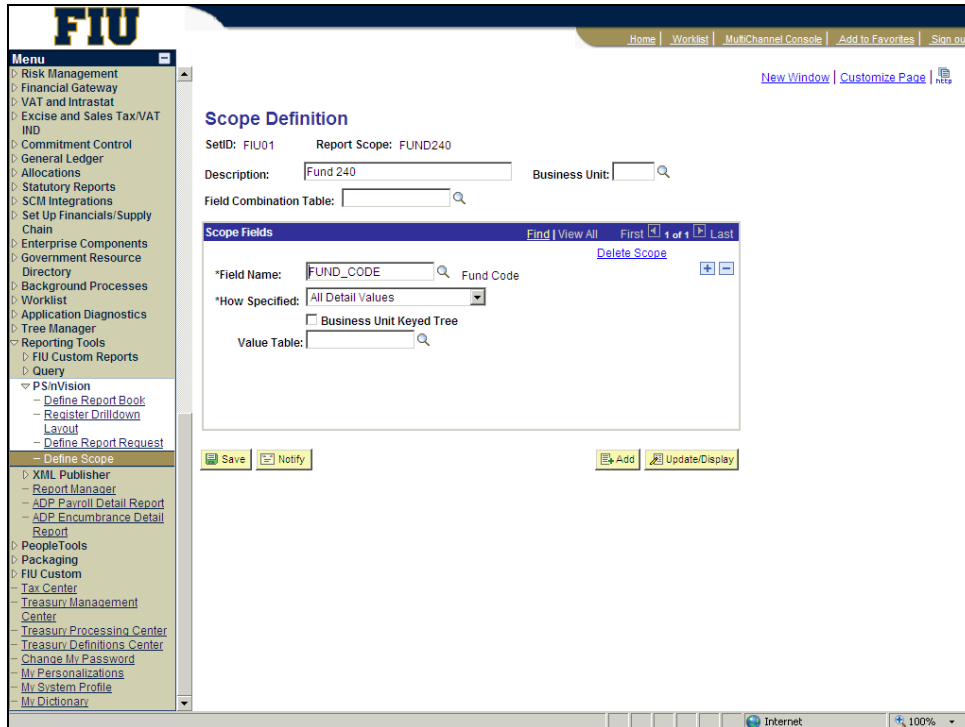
FIU

Home | Worklist | MultiChannel Console | Add to Favorites | Sign ou

Menu
Risk Management
Financial Gateway
VAT and Intrastat
Excise and Sales Tax/VAT IND
Commitment Control
General Ledger
Allocations
Statutory Reports
SCM Integrations
Set Up Financials/Supply Chain
Enterprise Components
Government Resource Directory
Background Processes
Worklist
Application Diagnostics
Tree Manager
Reporting Tools
FIU Custom Reports
Query
PS/nVision
– Define Report Book
– Register Drilldown Layout
– Define Report Request
– Define Scope
XML Publisher
– Report Manager
– ADP Payroll Detail Report
– ADP Encumbrance Detail Report
PeopleTools
Packaging
FIU Custom
– Tax Center
– Treasury Management Center
– Treasury Processing Center
– Treasury Definitions Center
– Change My Password
– My Personalizations
– My System Profile
– My Dictionary

New Window | Customize Page | http

Scope Definition

SetID: FIU01 Report Scope: FUND240

Description: Fund 240 Business Unit:

Field Combination Table:

Scope Fields Find | View All First 1 of 1 Last

Delete Scope

*Field Name: FUND_CODE Fund Code

*How Specified: All Detail Values

Business Unit Keyed Tree

Value Table:

Save Notify Add Update/Display

Internet 100%